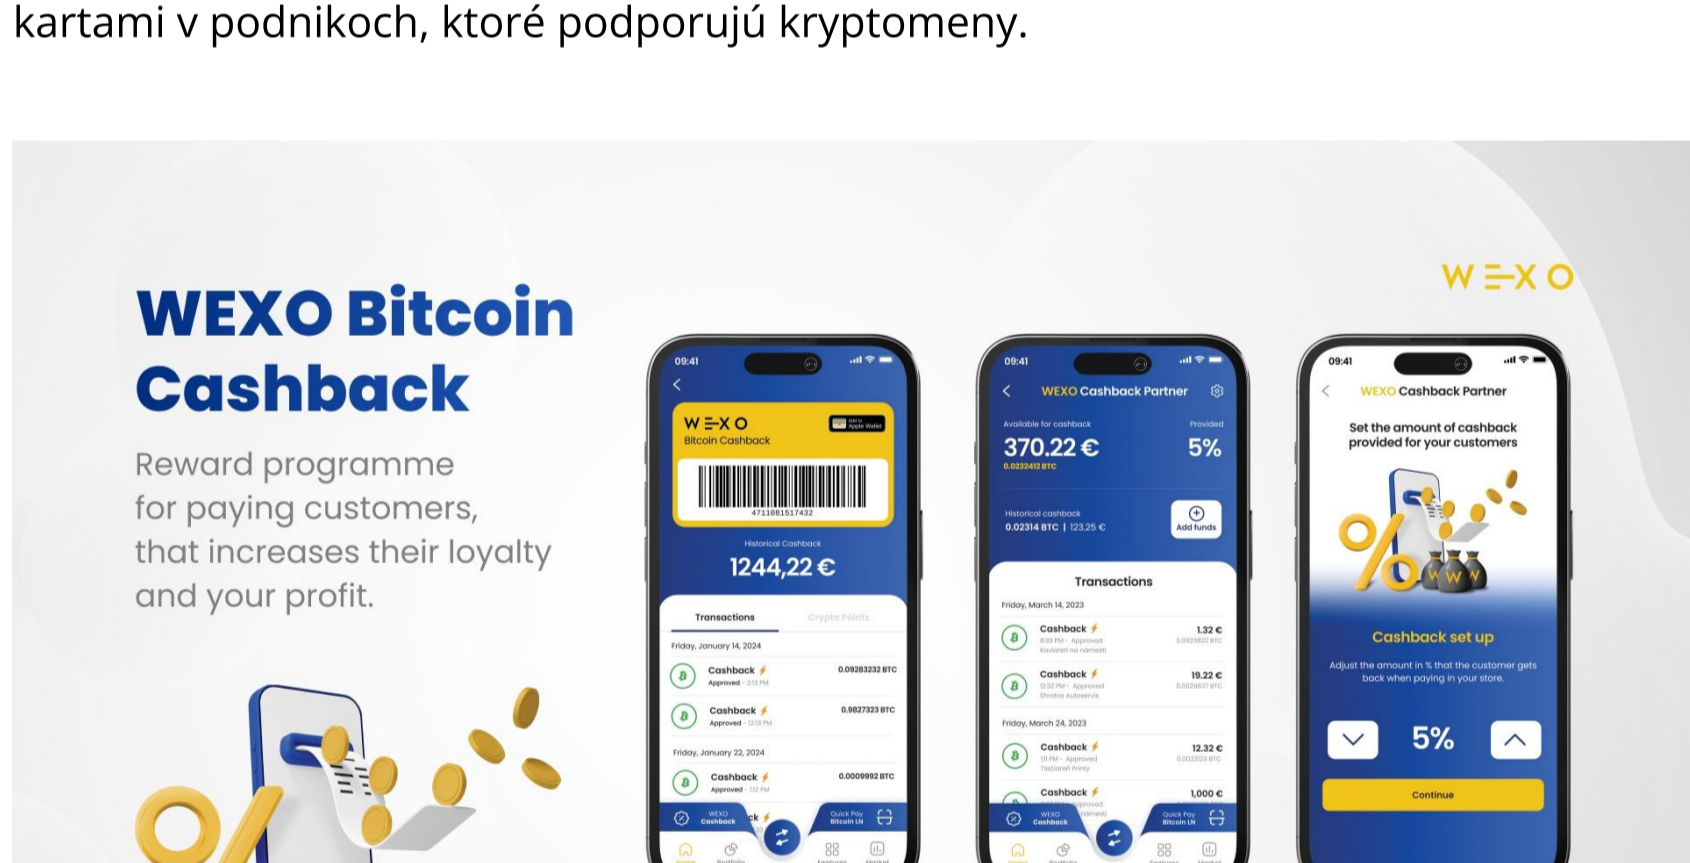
kartami v podnikoch, ktoré podporujú kryptomeny.

WEXO Bitcoin Cashback

Reward programme for paying customers, that increases their loyalty and your profit.

WEXO

09:41

WEXO
Bitcoin Cashback
Add to Apple Wallet
4711081517432
Historical Cashback
1244,22 €
Transactions
Crypto Points
Friday, January 14, 2024
Cashback
Approved · 2:13 PM
0.09283232 BTC
Cashback
Approved · 12:13 PM
0.9827323 BTC
Friday, January 22, 2024
Cashback
Approved · 1:12 PM
0.0009992 BTC
WEXO Cashback
Quick Pay Bitcoin LN

09:41
WEXO Cashback Partner
Available for cashback
370.22 €
0.0232412 BTC
Provided
5%
Historical cashback
0.02314 BTC | 123.25 €
Add funds
Transactions
Friday, March 14, 2023
Cashback
1.32 €
Cashback
19.22 €
Friday, March 24, 2023
Cashback
12.32 €
Cashback
1,000 €
WEXO Cashback
Quick Pay Bitcoin LN

09:41
WEXO Cashback Partner
Set the amount of cashback provided for your customers
Cashback set up
Adjust the amount in % that the customer gets back when paying in your store.
5%
Continue